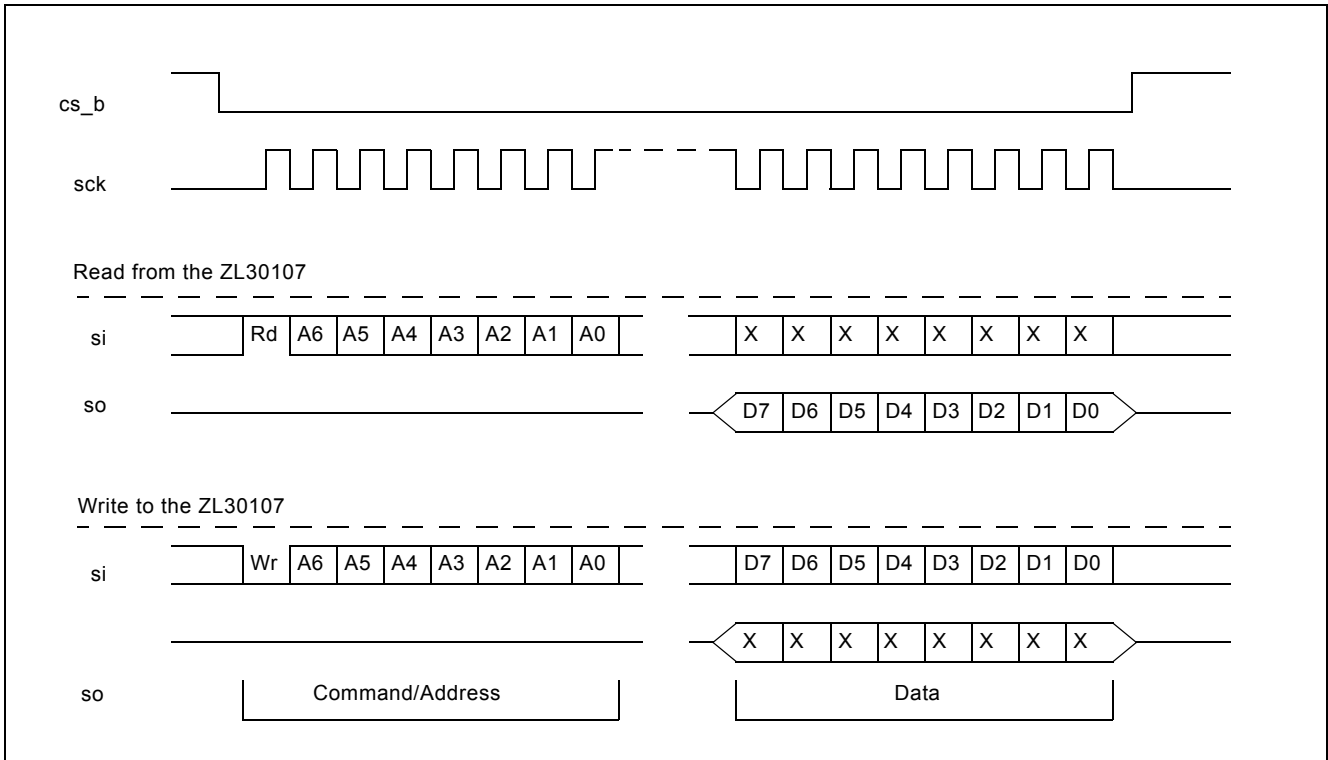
cs_b

sck

Read from the ZL30107

si

Rd A6 A5 A4 A3 A2 A1 A0

X X X X X X X X

so

D7 D6 D5 D4 D3 D2 D1 D0

Write to the ZL30107

si

Wr A6 A5 A4 A3 A2 A1 A0

D7 D6 D5 D4 D3 D2 D1 D0

X X X X X X X X

so

Command/Address

Data